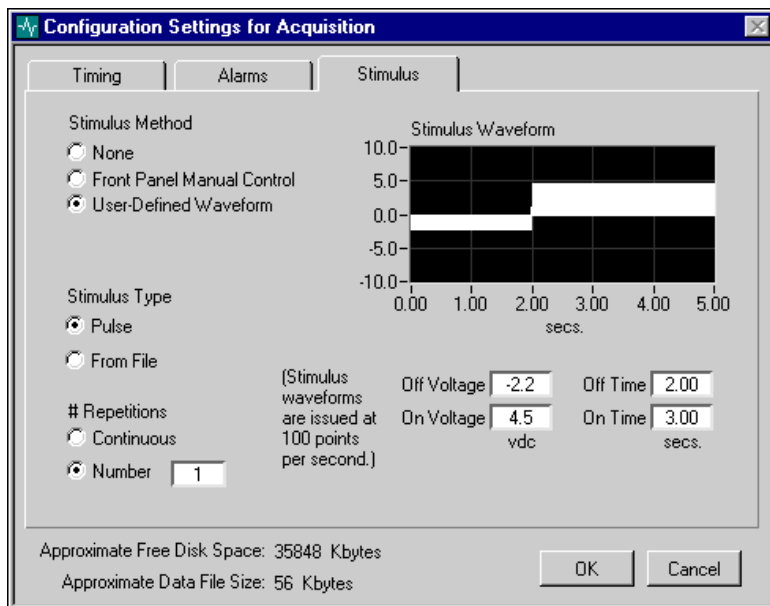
Configuration Settings for Acquisition

Timing
Alarms
Stimulus

Stimulus Method
None
Front Panel Manual Control
User-Defined Waveform

Stimulus Waveform
10.0
5.0
0.0
-5.0
-10.0
0.00
1.00
2.00
3.00
4.00
5.00
secs.

Stimulus Type
Pulse
From File

# Repetitions
Continuous
Number 1

(Stimulus waveforms are issued at 100 points per second.)

Off Voltage -2.2
On Voltage 4.5
vdc

Off Time 2.00
On Time 3.00
secs.

Approximate Free Disk Space: 35848 Kbytes
Approximate Data File Size: 56 Kbytes

OK
Cancel